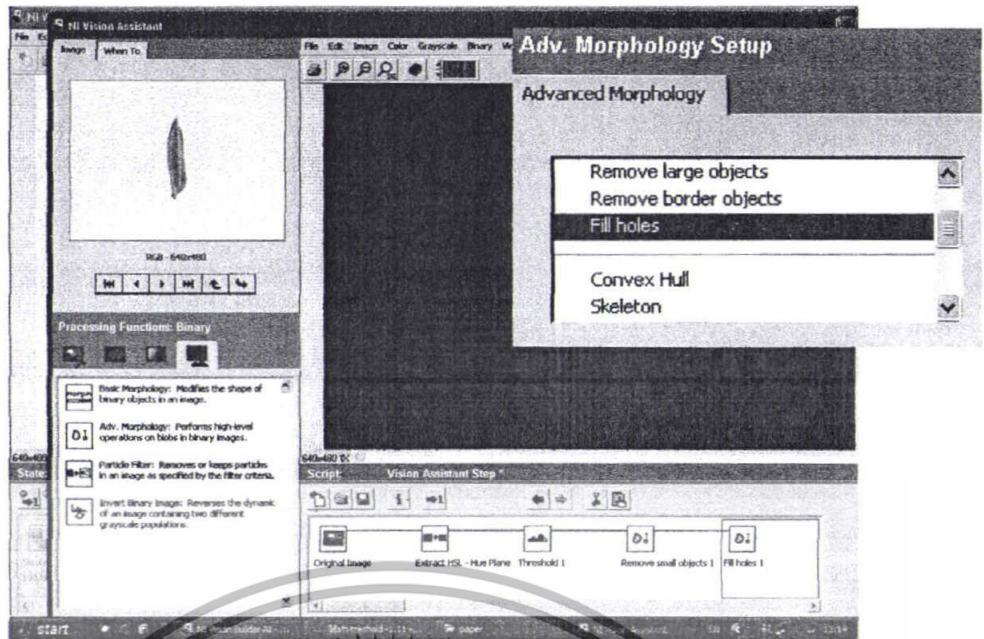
NI Vision Assistant

File Ed

Image | Where To

RGB - 640x480

File Edit Image Color Grayscale Binary W

Adv. Morphology Setup

Advanced Morphology

Remove large objects
Remove border objects
Fill holes

Convex Hull
Skeleton

Processing Functions: Binary

Basic Morphology: Modifies the shape of binary objects in an image.

Adv. Morphology: Performs high-level operations on blobs in binary images.

Particle Filter: Removes or keeps particles in an image as specified by the filter criteria.

Invert Binary Image: Reverses the dynamic of an image containing two different grayscale populations.

640x480

State

Script: Vision Assistant Step *

Original Image | Extract HSL - Hue Plane | Threshold 1 | Remove small objects 1 | Fill holes 1

start | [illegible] | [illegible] | paper | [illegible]